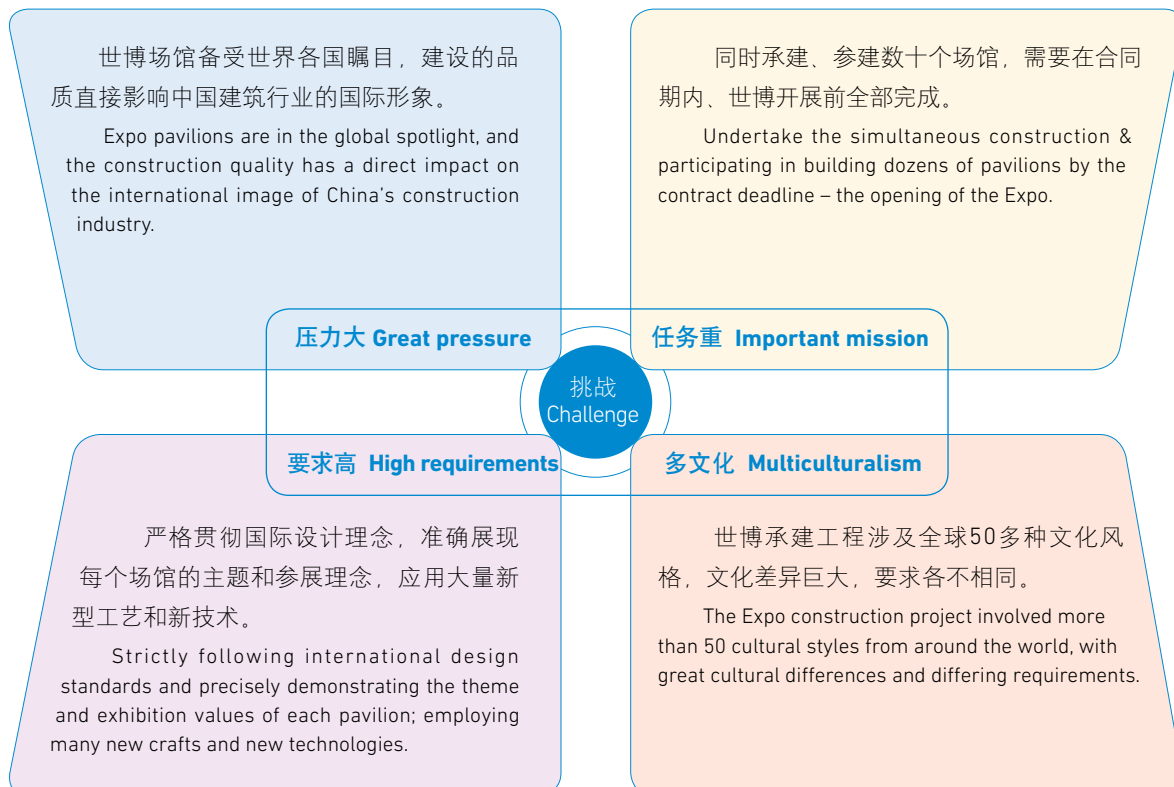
世博场馆备受世界各国瞩目，建设的品质直接影响中国建筑行业的国际形象。

Expo pavilions are in the global spotlight, and the construction quality has a direct impact on the international image of China's construction industry.

同时承建、参建数十个场馆，需要在合同期内、世博开展前全部完成。

Undertake the simultaneous construction & participating in building dozens of pavilions by the contract deadline – the opening of the Expo.

压力大 Great pressure

任务重 Important mission

挑战 Challenge

要求高 High requirements

多文化 Multiculturalism

严格贯彻国际设计理念，准确展现每个场馆的主题和参展理念，应用大量新型工艺和新技术。

Strictly following international design standards and precisely demonstrating the theme and exhibition values of each pavilion; employing many new crafts and new technologies.

世博承建工程涉及全球50多种文化风格，文化差异巨大，要求各不相同。

The Expo construction project involved more than 50 cultural styles from around the world, with great cultural differences and differing requirements.